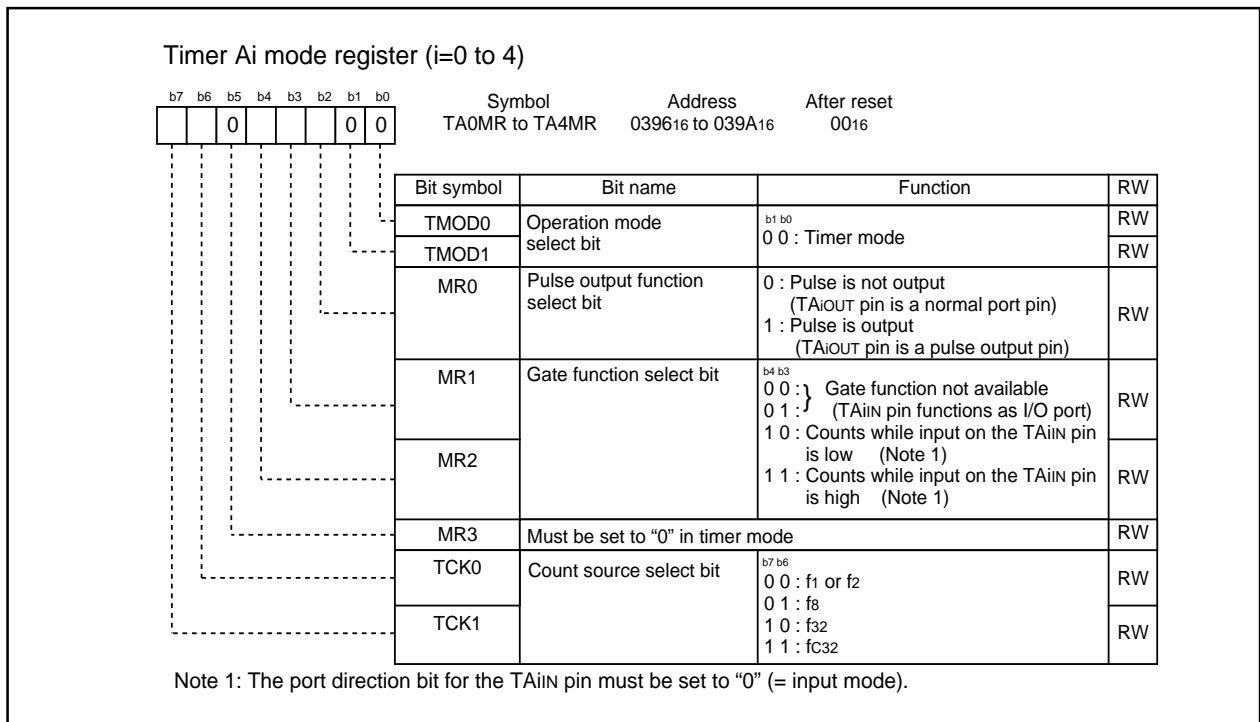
Timer Ai mode register (i=0 to 4)

| b7 | b6 | b5 | b4 | b3 | b2 | b1 | b0 |
|---|---|---|---|---|---|---|---|
| | | 0 | | | | 0 | 0 |

Symbol TA0MR to TA4MR  Address $0396_{16}$ to $039A_{16}$  After reset $00_{16}$

| Bit symbol | Bit name | Function | RW |
|---|---|---|---|
| TMOD0 | Operation mode select bit | b1 b0 0 0 : Timer mode | RW |
| TMOD1 | | | RW |
| MR0 | Pulse output function select bit | 0 : Pulse is not output (TAiOUT pin is a normal port pin) 1 : Pulse is output (TAiOUT pin is a pulse output pin) | RW |
| MR1 | Gate function select bit | b4 b3 0 0 : 0 1 : } Gate function not available (TAiIN pin functions as I/O port) 1 0 : Counts while input on the TAiIN pin is low (Note 1) 1 1 : Counts while input on the TAiIN pin is high (Note 1) | RW |
| MR2 | | | RW |
| MR3 | Must be set to “0” in timer mode | | RW |
| TCK0 | Count source select bit | b7 b6 0 0 : $f_1$ or $f_2$ 0 1 : $f_8$ 1 0 : $f_{32}$ 1 1 : $f_{C32}$ | RW |
| TCK1 | | | RW |

Note 1: The port direction bit for the TAiIN pin must be set to “0” (= input mode).